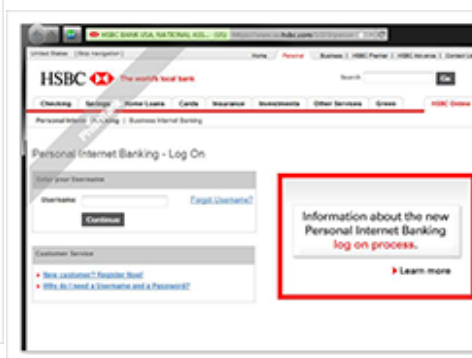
HSBC BANK USA, NATIONAL ASS... (US) | https://www.us.hsbc.com/1/2/personal

United States | Skip Navigation |

Home | Personal | Business | HSBC Premier | HSBC Advance | Contact Us

HSBC The world's local bank

Search Go

Checking | Savings | Home Loans | Cards | Insurance | Investments | Other Services | Green | HSBC Online

Personal Internet Banking | Business Internet Banking

Phish

Personal Internet Banking - Log On

Enter your Username

Username

Forgot Username?

Continue

Customer Service

New customer? Register Now!

Why do I need a Username and a Password?

Information about the new Personal Internet Banking log on process.

Learn more